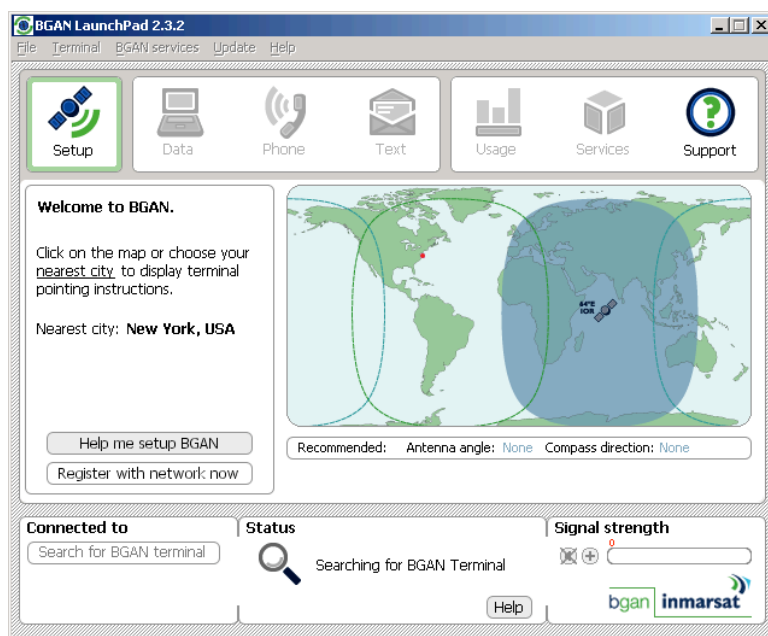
BGAN LaunchPad 2.3.2

File Terminal BGAN services Update Help

Setup Data Phone Text Usage Services Support

Welcome to BGAN.

Click on the map or choose your nearest city to display terminal pointing instructions.

Nearest city: New York, USA

Help me setup BGAN

Register with network now

64°E IOR

Recommended: Antenna angle: None Compass direction: None

Connected to

Search for BGAN terminal

Status

Searching for BGAN Terminal

Help

Signal strength

0

bgan inmarsat